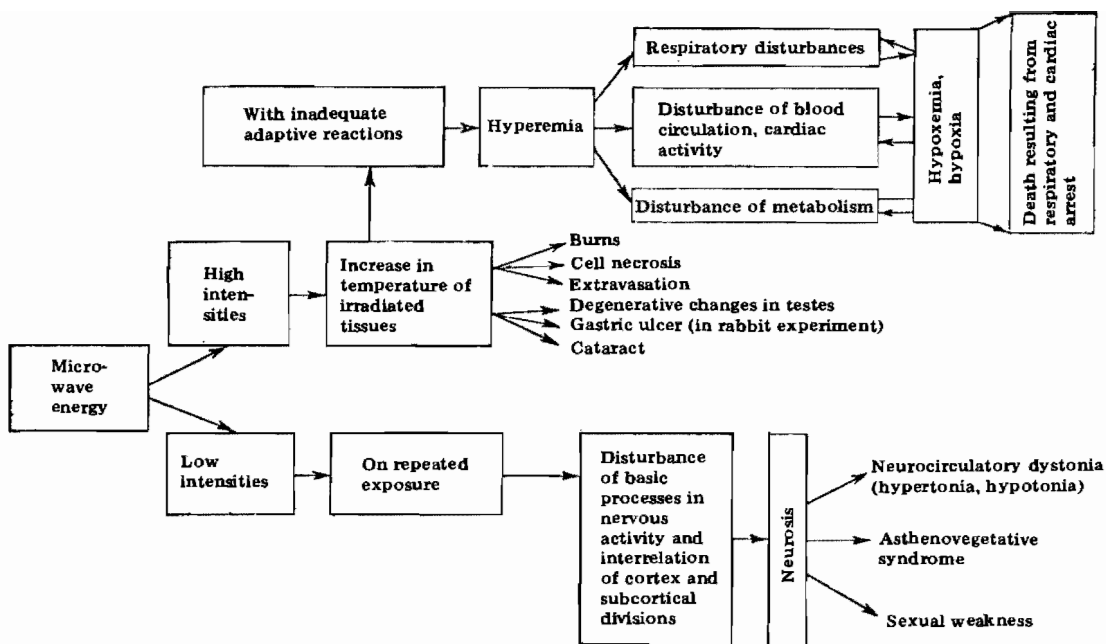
Respiratory disturbances

With inadequate adaptive reactions

Hyperemia

Disturbance of blood circulation, cardiac activity

Hypoxemia, hypoxia

Death resulting from respiratory and cardiac arrest

Disturbance of metabolism

Burns
Cell necrosis
Extravasation
Degenerative changes in testes
Gastric ulcer (in rabbit experiment)
Cataract

High intensities

Increase in temperature of irradiated tissues

Microwave energy

Low intensities

On repeated exposure

Disturbance of basic processes in nervous activity and interrelation of cortex and subcortical divisions

Neurosis

Neurocirculatory dystonia (hypertonia, hypotonia)

Asthenovegetative syndrome

Sexual weakness